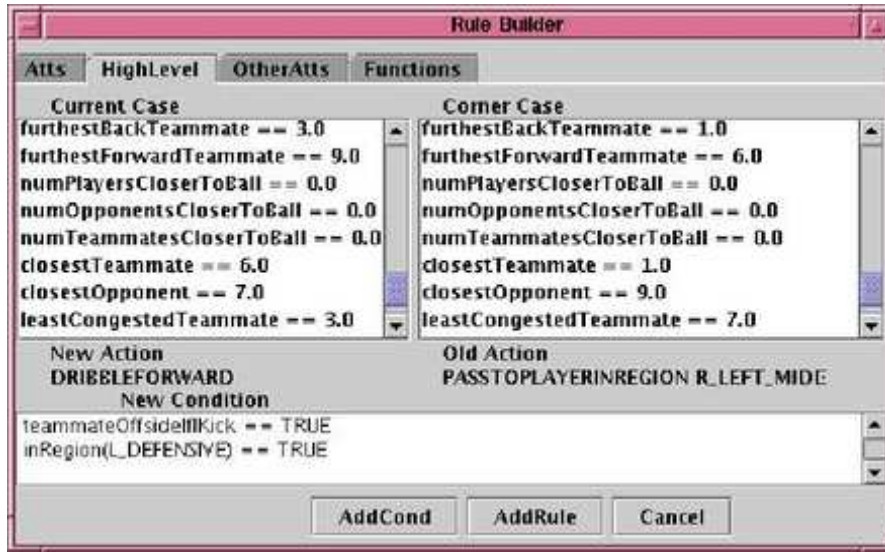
Rule Builder

Atts | HighLevel | OtherAtts | Functions

Current Case
furthestBackTeammate == 3.0
furthestForwardTeammate == 9.0
numPlayersCloserToBall == 0.0
numOpponentsCloserToBall == 0.0
numTeammatesCloserToBall == 0.0
closestTeammate == 6.0
closestOpponent == 7.0
leastCongestedTeammate == 3.0

Corner Case
furthestBackTeammate == 1.0
furthestForwardTeammate == 6.0
numPlayersCloserToBall == 0.0
numOpponentsCloserToBall == 0.0
numTeammatesCloserToBall == 0.0
closestTeammate == 1.0
closestOpponent == 9.0
leastCongestedTeammate == 7.0

New Action
DRIBBLEFORWARD

Old Action
PASSTOPLAYERINREGION R_LEFT_MIDE

New Condition
teammateOffsideIfIKick == TRUE
inRegion(L_DEFENSIVE) == TRUE

AddCond
AddRule
Cancel